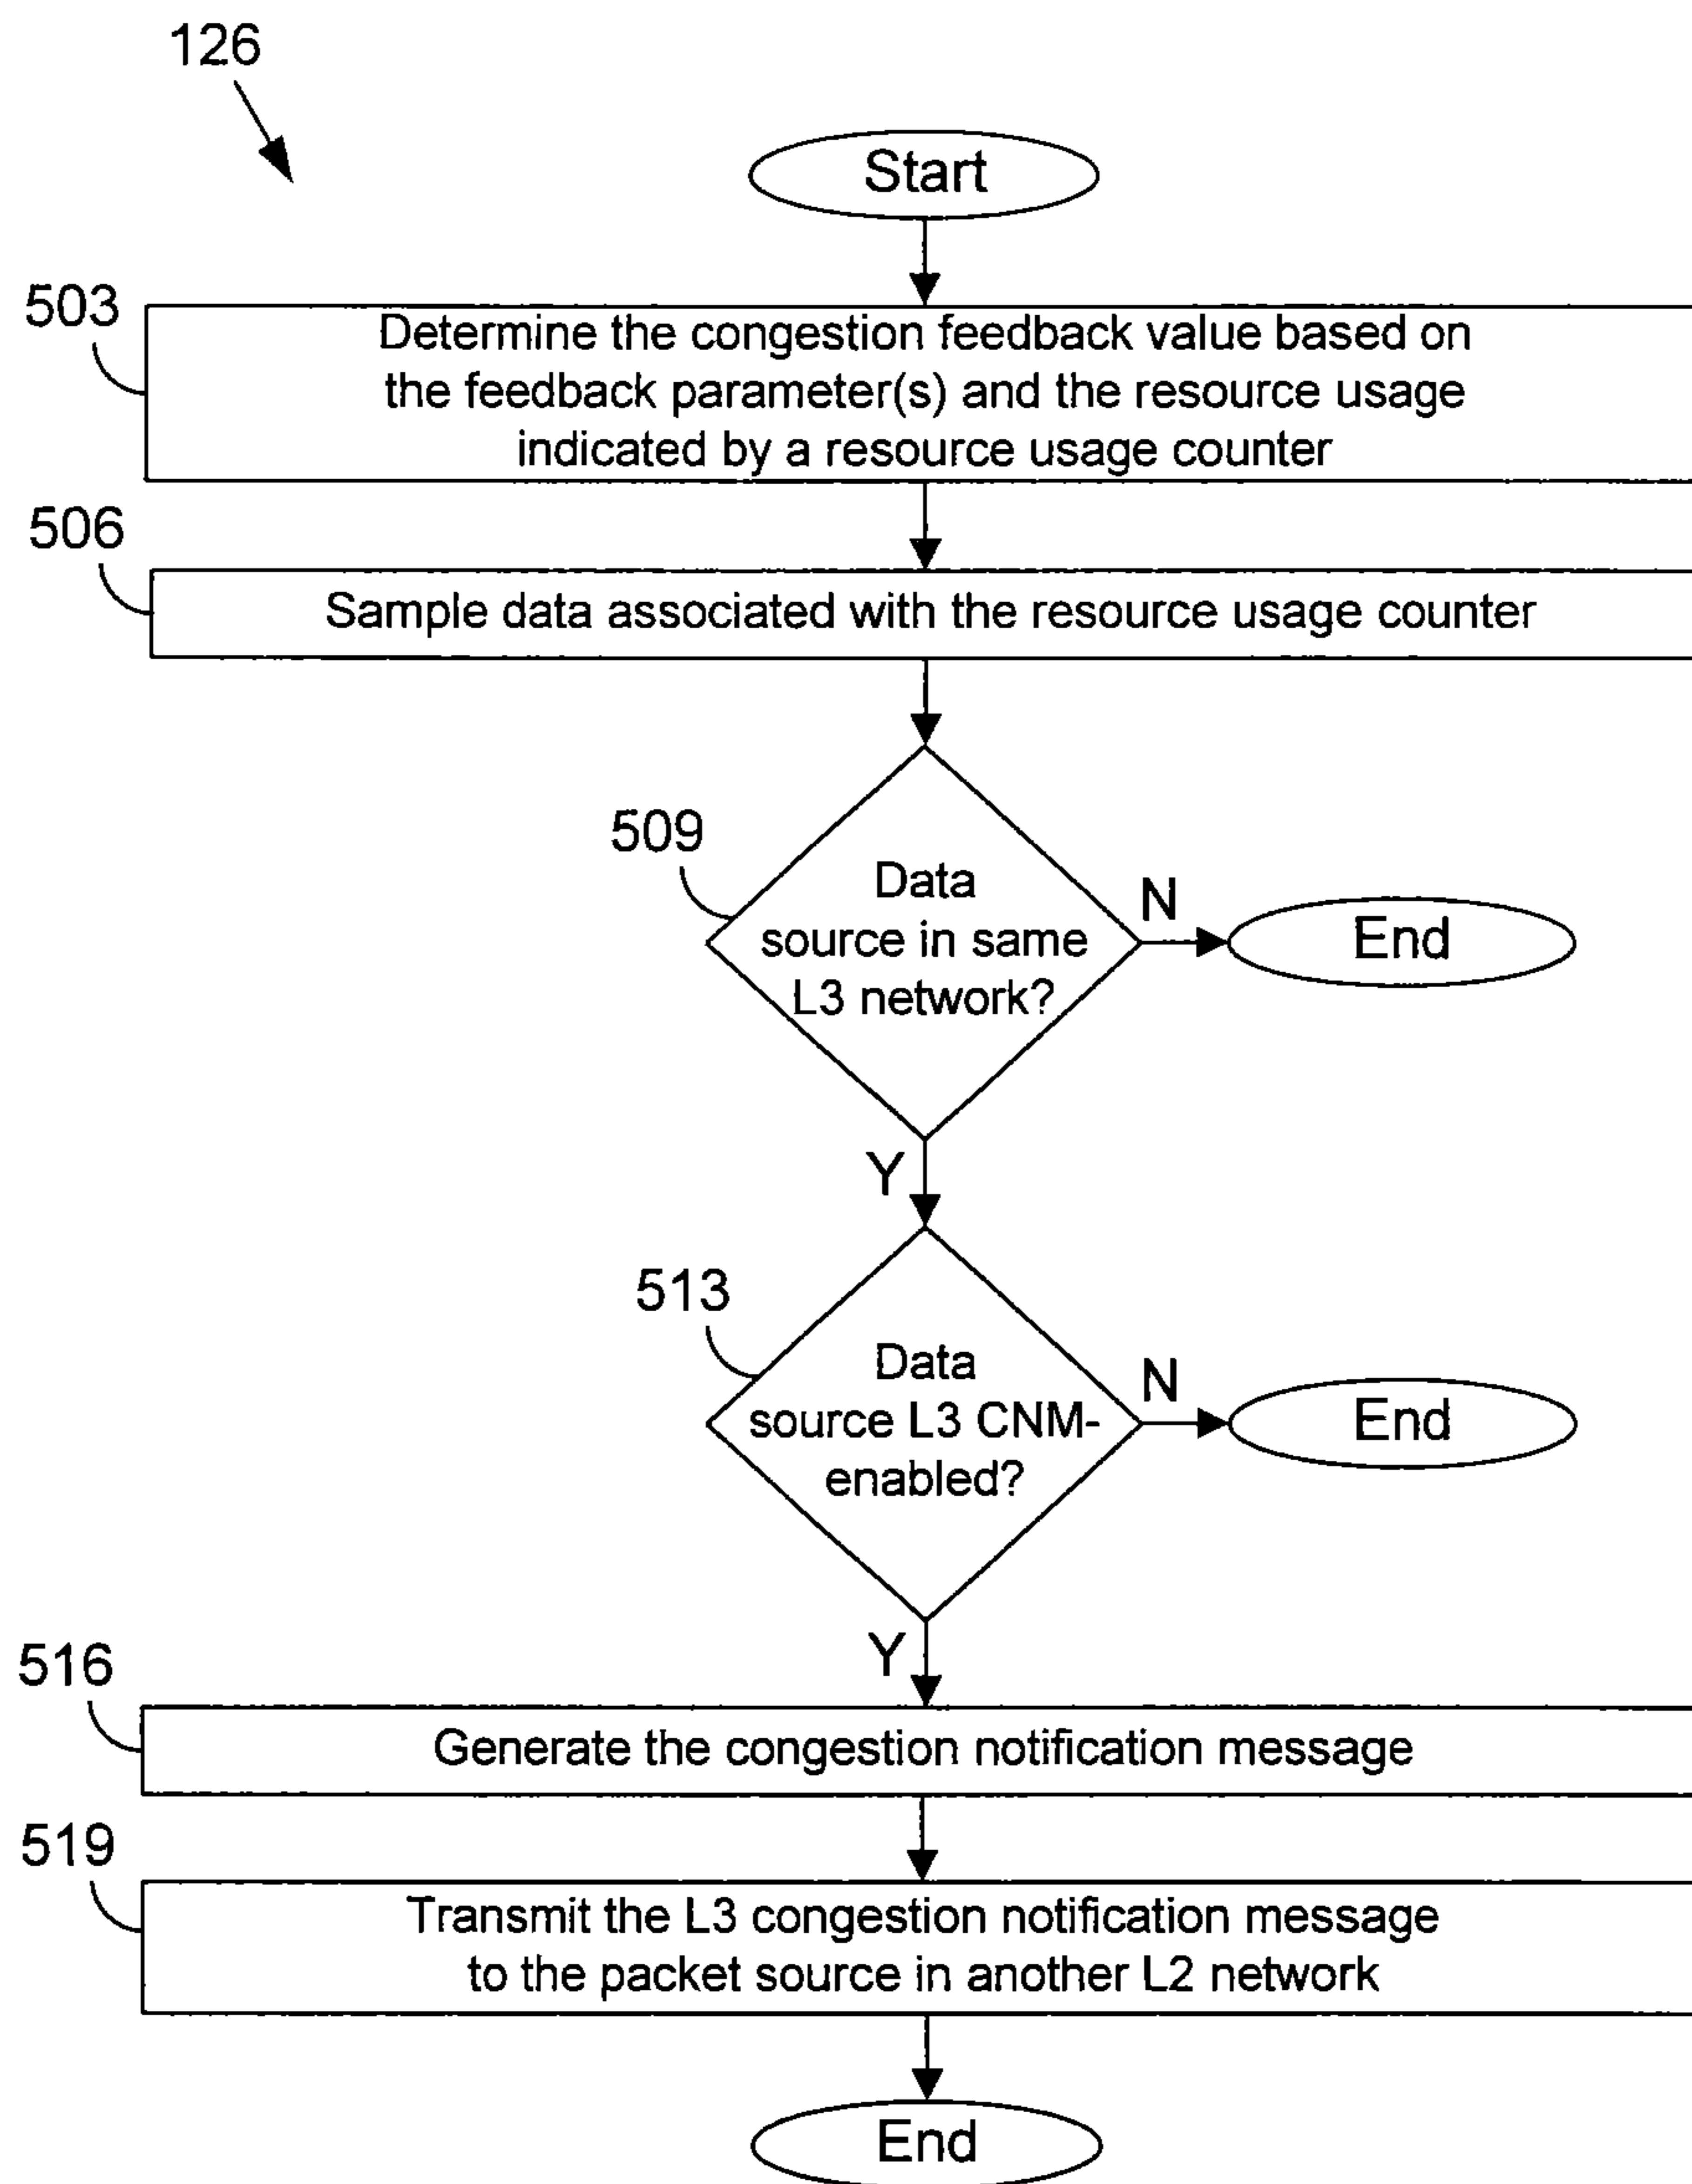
126

Start

503

Determine the congestion feedback value based on the feedback parameter(s) and the resource usage indicated by a resource usage counter

506

Sample data associated with the resource usage counter

509

Data source in same L3 network?

N

End

Y

513

Data source L3 CNM-enabled?

N

End

Y

516

Generate the congestion notification message

519

Transmit the L3 congestion notification message to the packet source in another L2 network

End